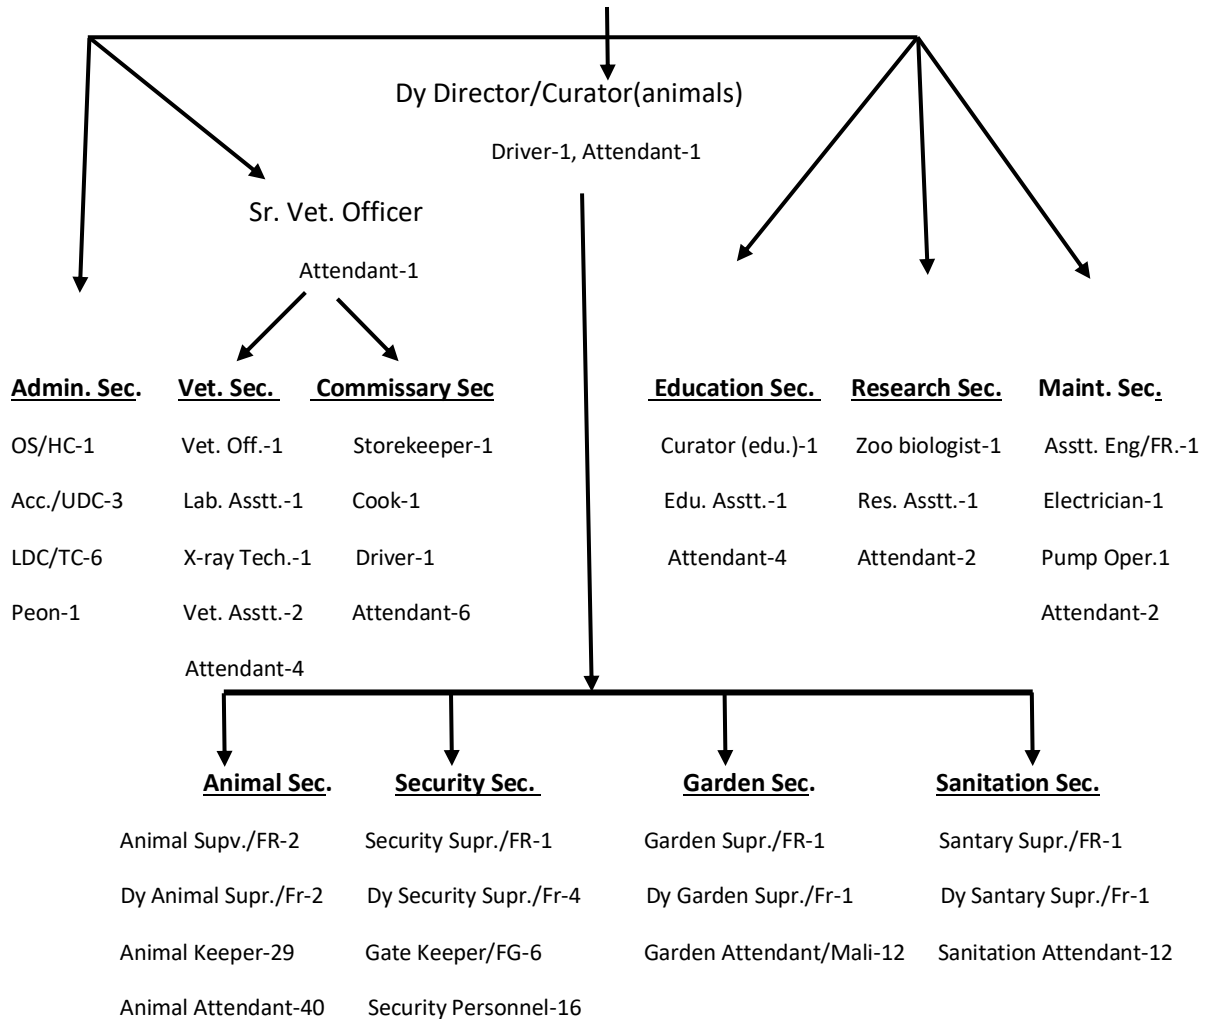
Dy Director/Curator(animals)

Driver-1, Attendant-1

Sr. Vet. Officer

Attendant-1

**Admin. Sec.**

OS/HC-1

Acc./UDC-3

LDC/TC-6

Peon-1

**Vet. Sec.**

Vet. Off.-1

Lab. Asstt.-1

X-ray Tech.-1

Vet. Asstt.-2

Attendant-4

**Commissary Sec**

Storekeeper-1

Cook-1

Driver-1

Attendant-6

**Education Sec.**

Curator (edu.)-1

Edu. Asstt.-1

Attendant-4

**Research Sec.**

Zoo biologist-1

Res. Asstt.-1

Attendant-2

**Maint. Sec.**

Asstt. Eng/FR.-1

Electrician-1

Pump Oper.1

Attendant-2

**Animal Sec.**

Animal Supv./FR-2

Dy Animal Supr./Fr-2

Animal Keeper-29

Animal Attendant-40

**Security Sec.**

Security Supr./FR-1

Dy Security Supr./Fr-4

Gate Keeper/FG-6

Security Personnel-16

**Garden Sec.**

Garden Supr./FR-1

Dy Garden Supr./Fr-1

Garden Attendant/Mali-12

**Sanitation Sec.**

Santary Supr./FR-1

Dy Santary Supr./Fr-1

Sanitation Attendant-12